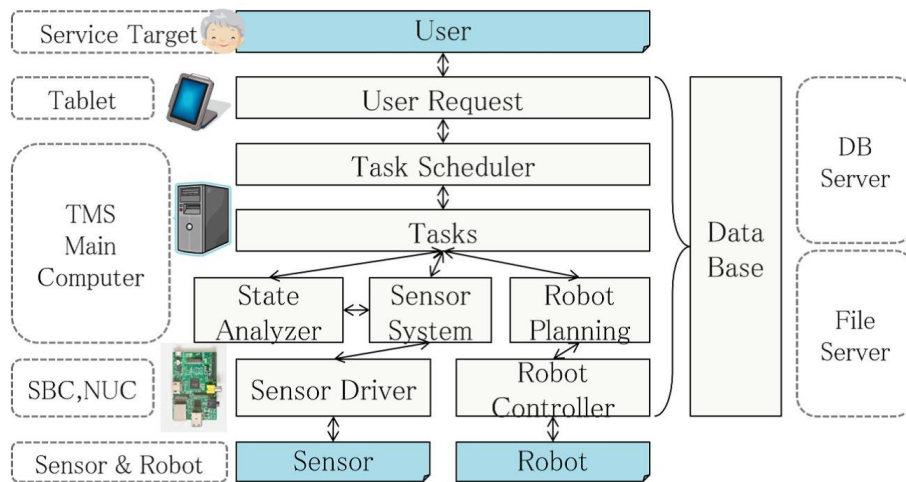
Service Target

User

Tablet

User Request

Task Scheduler

TMS Main Computer

Tasks

State Analyzer

Sensor System

Robot Planning

SBC,NUC

Sensor Driver

Robot Controller

Sensor & Robot

Sensor

Robot

Data Base

DB Server

File Server